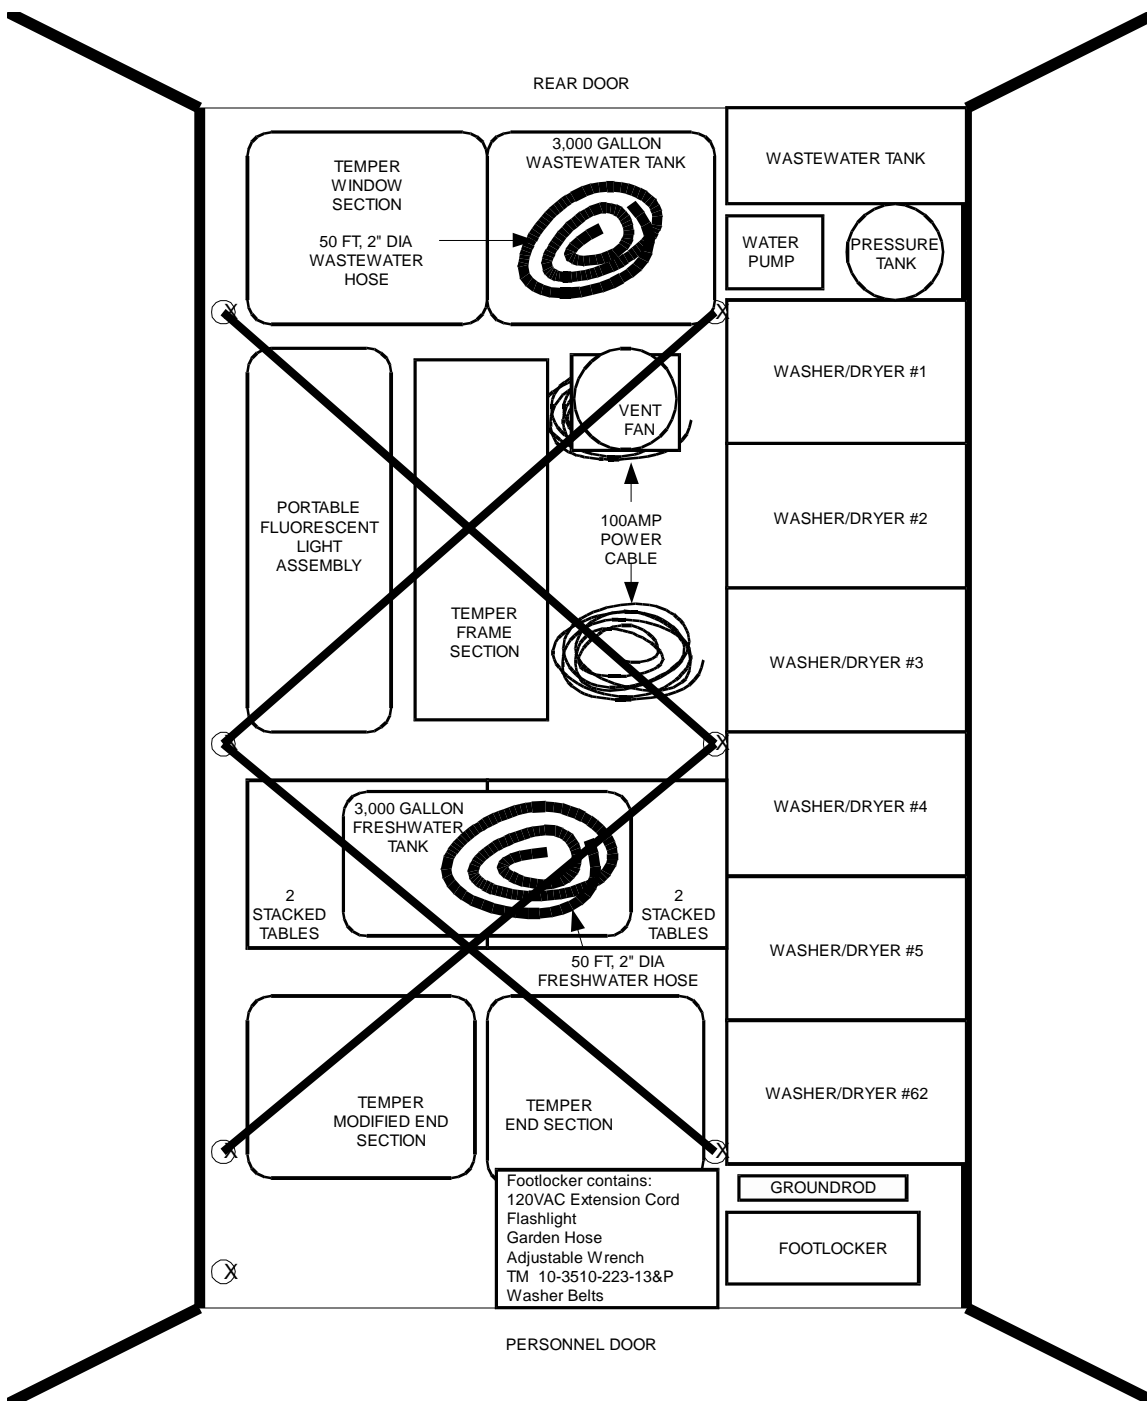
REAR DOOR

TEMPER WINDOW SECTION

50 FT, 2" DIA WASTEWATER HOSE

3,000 GALLON WASTEWATER TANK

WASTEWATER TANK

WATER PUMP

PRESSURE TANK

PORTABLE FLUORESCENT LIGHT ASSEMBLY

TEMPER FRAME SECTION

VENT FAN

100AMP POWER CABLE

WASHER/DRYER #1

WASHER/DRYER #2

WASHER/DRYER #3

WASHER/DRYER #4

3,000 GALLON FRESHWATER TANK

2 STACKED TABLES

2 STACKED TABLES

50 FT, 2" DIA FRESHWATER HOSE

WASHER/DRYER #5

TEMPER MODIFIED END SECTION

TEMPER END SECTION

WASHER/DRYER #62

Footlocker contains:
120VAC Extension Cord
Flashlight
Garden Hose
Adjustable Wrench
TM 10-3510-223-13&P
Washer Belts

GROUNDROD

FOOTLOCKER

PERSONNEL DOOR